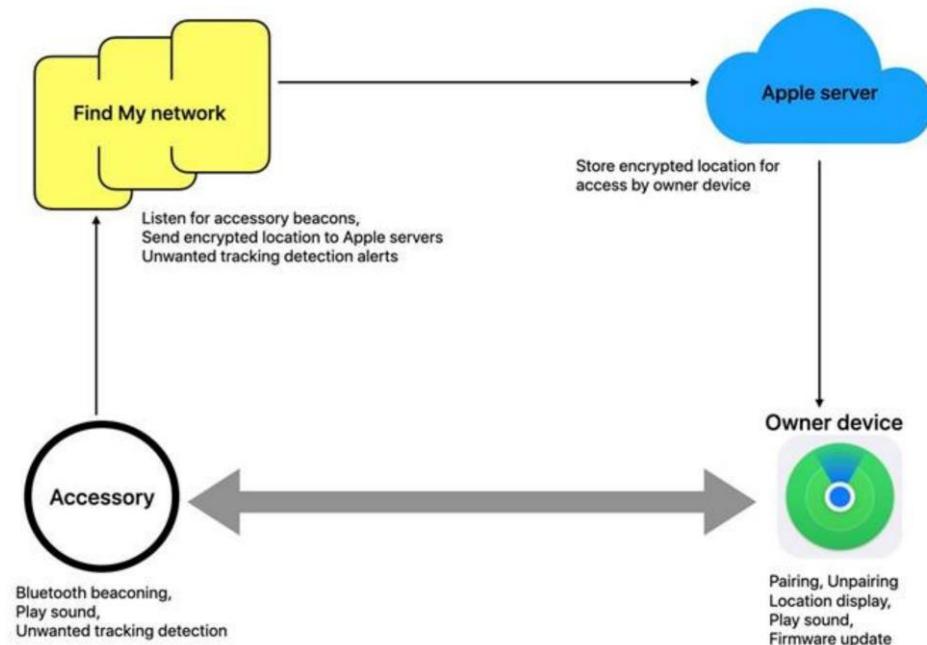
Find My network

Apple server

Store encrypted location for access by owner device

Listen for accessory beacons,
Send encrypted location to Apple servers
Unwanted tracking detection alerts

Owner device

Accessory

Bluetooth beaconing,
Play sound,
Unwanted tracking detection

Pairing, Unpairing
Location display,
Play sound,
Firmware update